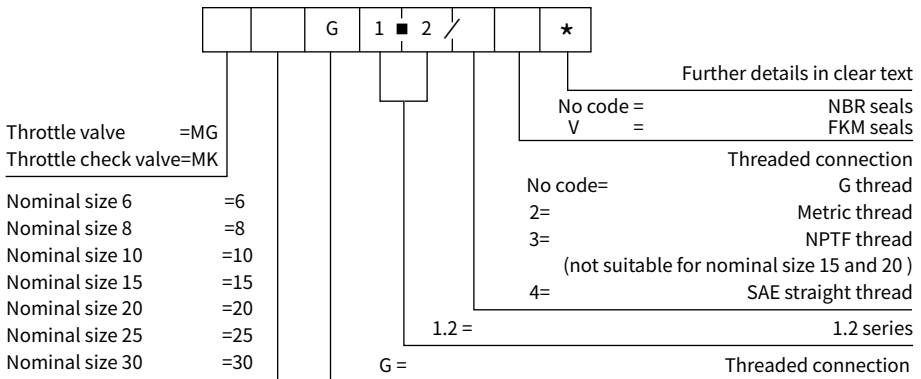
| | | G | 1 ■ 2 | / | | | * |
|---|---|---|---|---|---|---|---|

Further details in clear text

No code = NBR seals
V = FKM seals

Throttle valve =MG
Throttle check valve=MK

Threaded connection
No code= G thread
2= Metric thread
3= NPTF thread
(not suitable for nominal size 15 and 20 )
4= SAE straight thread

Nominal size 6 =6
Nominal size 8 =8
Nominal size 10 =10
Nominal size 15 =15
Nominal size 20 =20
Nominal size 25 =25
Nominal size 30 =30

1.2 = 1.2 series

G = Threaded connection